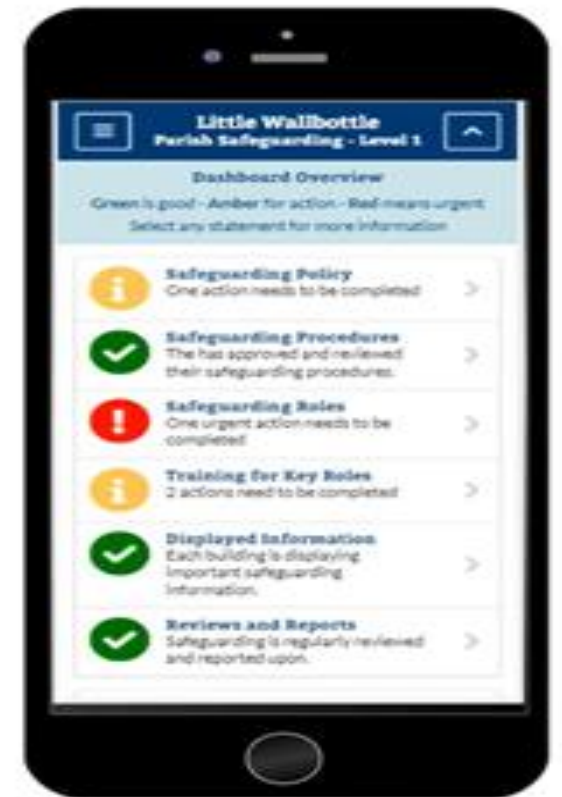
Little Wallbottle
Parish Safeguarding - Level 1

Dashboard Overview
Green is good - Amber for action - Red means urgent
Select any statement for more information

Safeguarding Policy
One action needs to be completed

Safeguarding Procedures
The has approved and reviewed their safeguarding procedures.

Safeguarding Roles
One urgent action needs to be completed

Training for Key Roles
2 actions need to be completed

Displayed Information
Each building is displaying important safeguarding information.

Reviews and Reports
Safeguarding is regularly reviewed and reported upon.